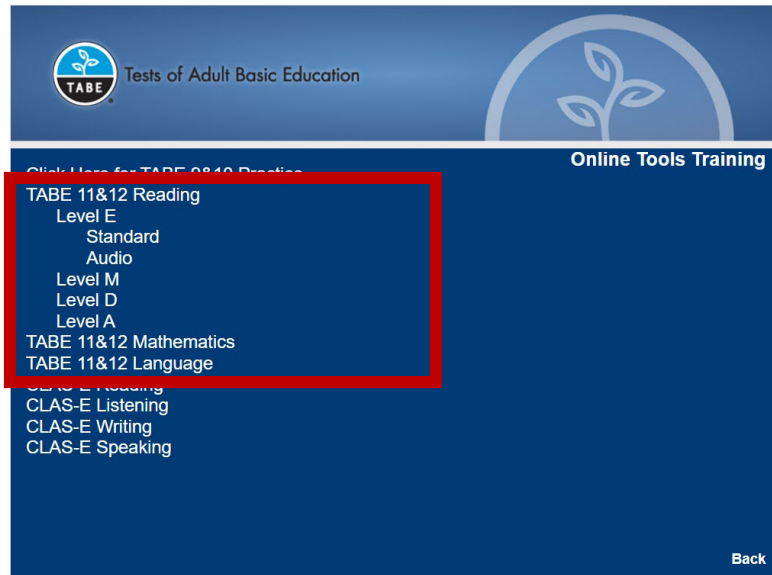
TABE

Tests of Adult Basic Education

Online Tools Training

Click Here for TABE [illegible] Practice

TABE 11&12 Reading
Level E
Standard
Audio
Level M
Level D
Level A
TABE 11&12 Mathematics
TABE 11&12 Language
CLAS-E Reading
CLAS-E Listening
CLAS-E Writing
CLAS-E Speaking

Back